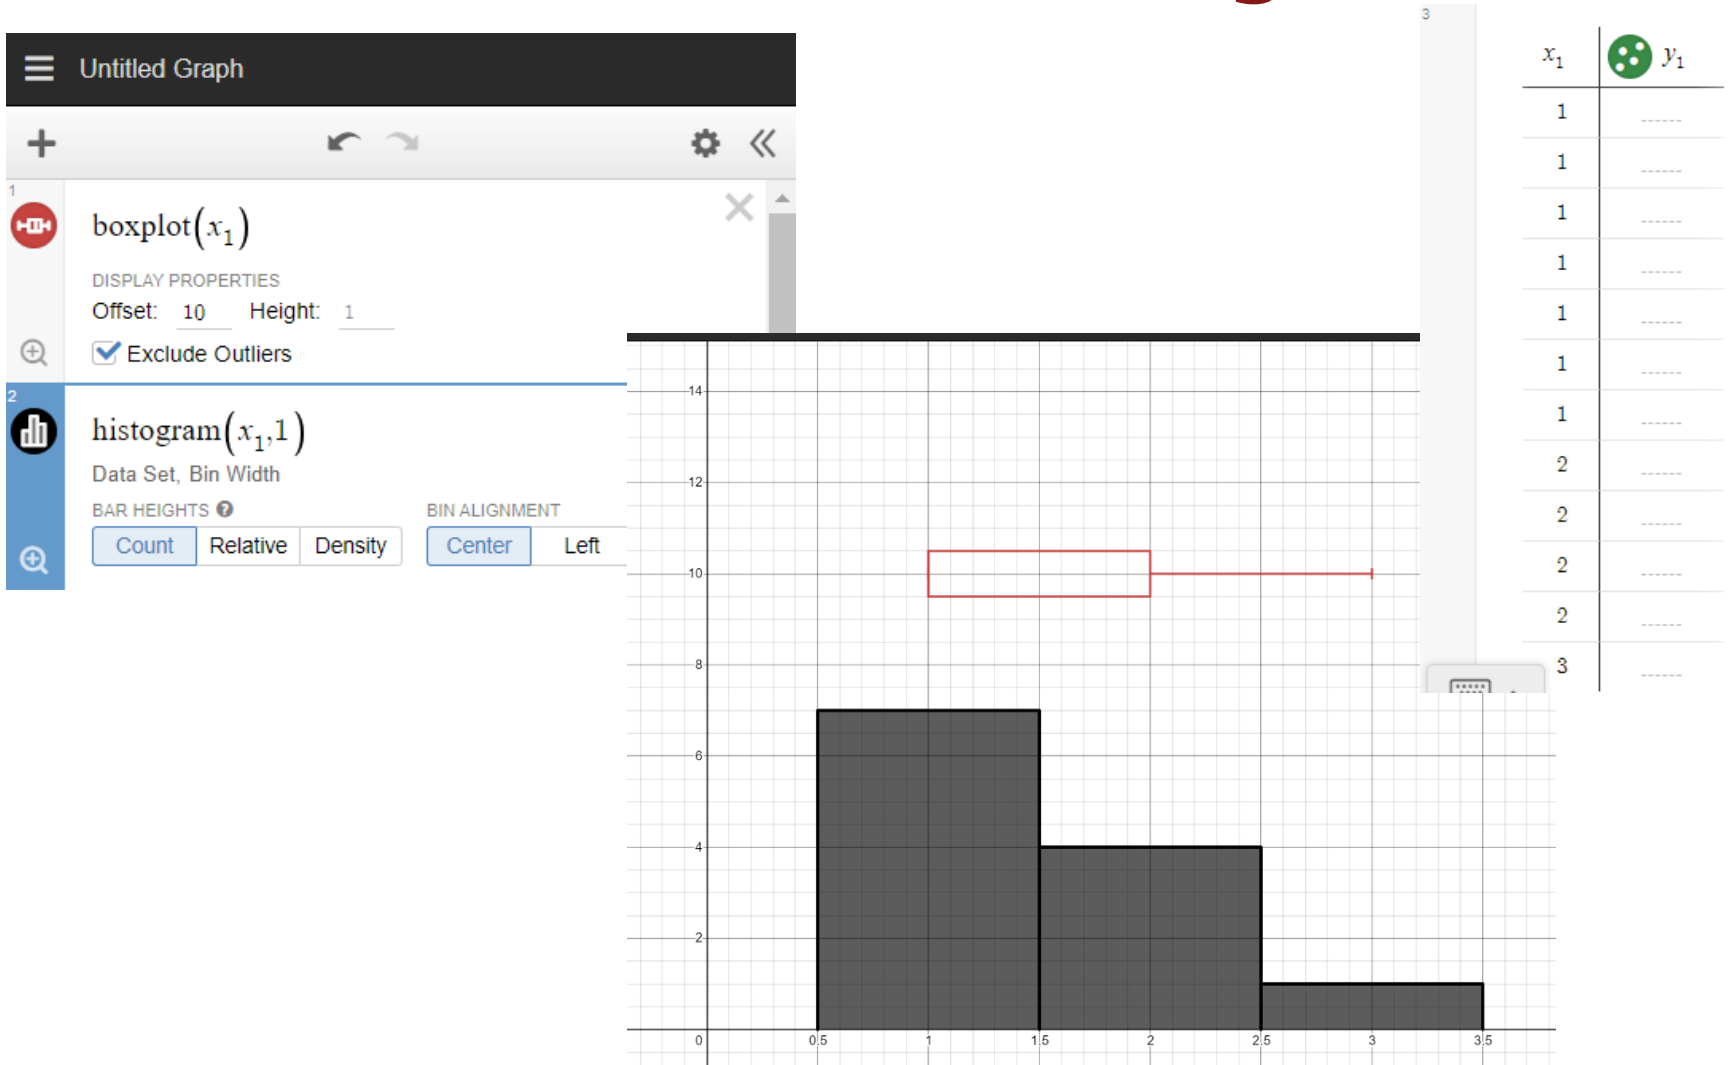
Untitled Graph

1

$\text{boxplot}(x_1)$

DISPLAY PROPERTIES

Offset: 10 Height: 1

Exclude Outliers

2

$\text{histogram}(x_1, 1)$

Data Set, Bin Width

BAR HEIGHTS

Count Relative Density

BIN ALIGNMENT

Center Left

3

| $x_1$ | $y_1$ |
|---|---|
| 1 | |
| 1 | |
| 1 | |
| 1 | |
| 1 | |
| 1 | |
| 1 | |
| 2 | |
| 2 | |
| 2 | |
| 2 | |
| 3 | |

14
12
10
8
6
4
2
0
0.5
1
1.5
2
2.5
3
3.5